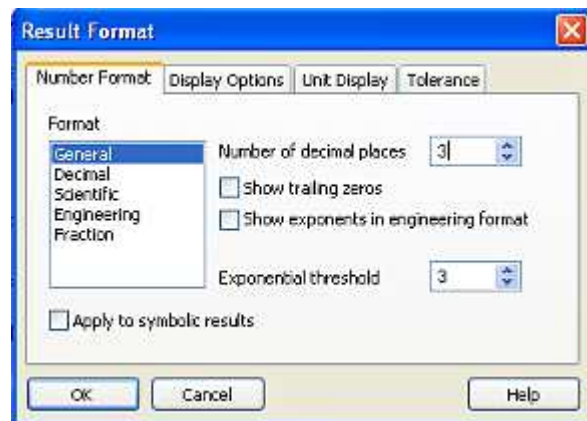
Result Format

Number Format | Display Options | Unit Display | Tolerance

Format

General
Decimal
Scientific
Engineering
Fraction

Number of decimal places 3

Show trailing zeros

Show exponents in engineering format

Exponential threshold 3

Apply to symbolic results

OK Cancel Help